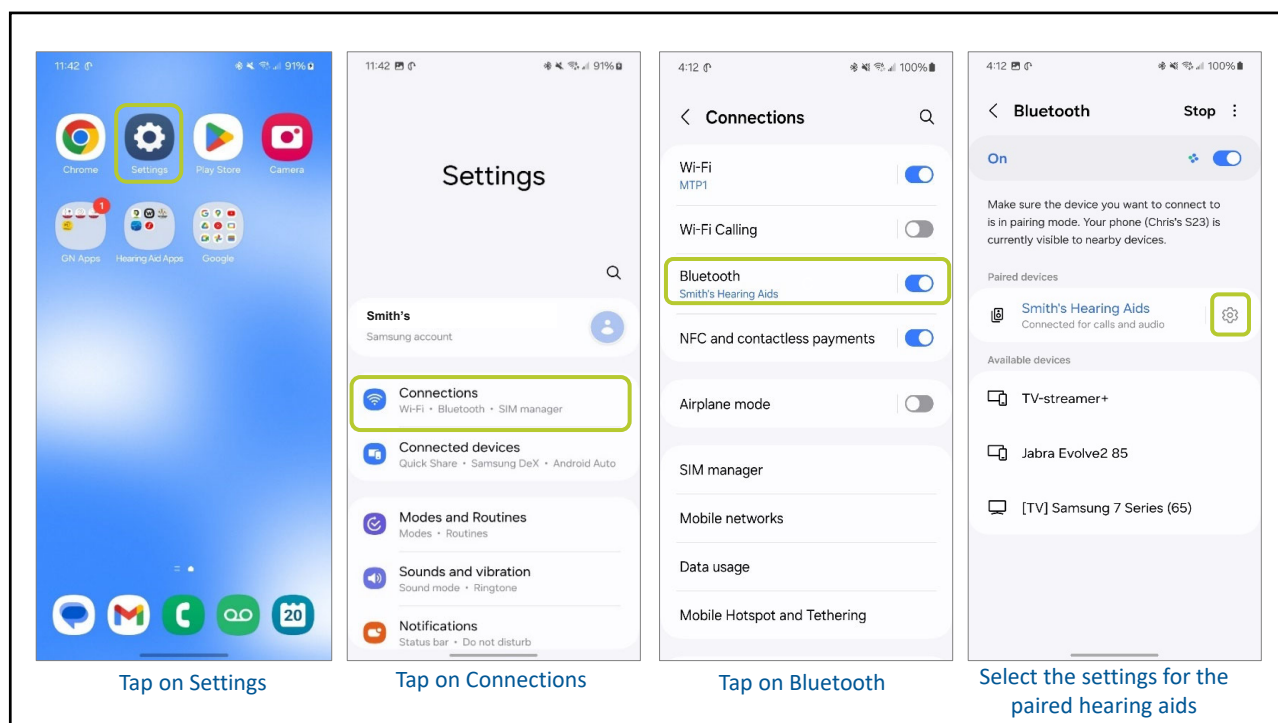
11:42 91%

Chrome Settings Play Store Camera

1

GN Apps Hearing Aid Apps Google

20

Tap on Settings

11:42 91%

Settings

Smith's
Samsung account

Connections
Wi-Fi • Bluetooth • SIM manager

Connected devices
Quick Share • Samsung DeX • Android Auto

Modes and Routines
Modes • Routines

Sounds and vibration
Sound mode • Ringtone

Notifications
Status bar • Do not disturb

Tap on Connections

4:12 100%

< Connections

Wi-Fi
MTP1

Wi-Fi Calling

Bluetooth
Smith's Hearing Aids

NFC and contactless payments

Airplane mode

SIM manager

Mobile networks

Data usage

Mobile Hotspot and Tethering

Tap on Bluetooth

4:12 100%

< Bluetooth Stop

On

Make sure the device you want to connect to is in pairing mode. Your phone (Chris's S23) is currently visible to nearby devices.

Paired devices

Smith's Hearing Aids
Connected for calls and audio

Available devices

TV-streamer+

Jabra Evolve2 85

[TV] Samsung 7 Series (65)

Select the settings for the paired hearing aids